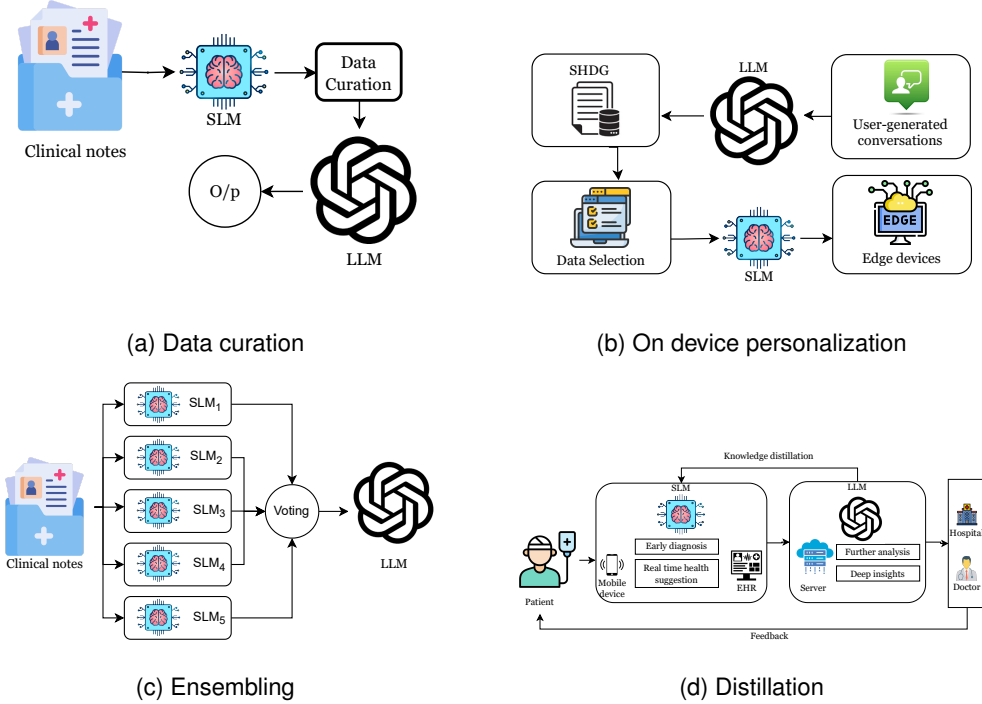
Clinical notes

SLM

Data Curation

O/p

LLM

(a) Data curation

SHDG

LLM

User-generated conversations

Data Selection

SLM

EDGE

Edge devices

(b) On device personalization

Clinical notes

$SLM_1$

$SLM_2$

$SLM_3$

$SLM_4$

$SLM_5$

Voting

LLM

(c) Ensembling

Knowledge distillation

SLM

LLM

Early diagnosis

Real time health suggestion

Further analysis

Deep insights

Patient

Mobile device

EHR

Server

Hospita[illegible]

Doctor

Feedback

(d) Distillation